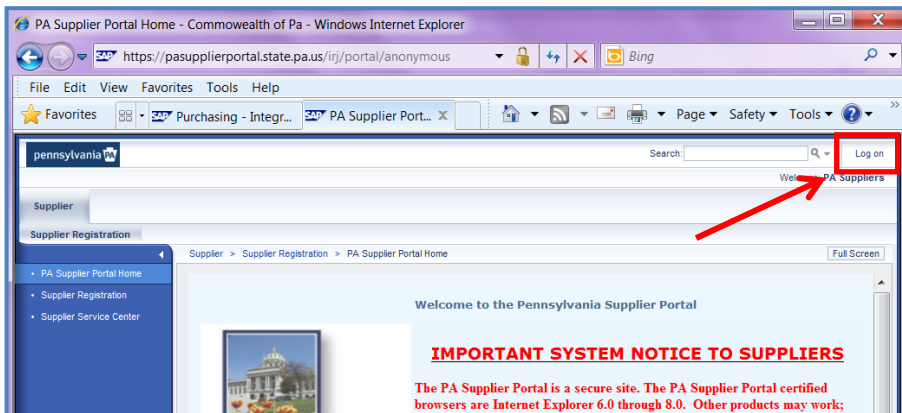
PA Supplier Portal Home - Commowealth of Pa - Windows Internet Explorer

https://pasupplierportal.state.pa.us/irj/portal/anonymous

Bing

File Edit View Favorites Tools Help

Favorites

Purchasing - Integr...

PA Supplier Port...

Page ▾ Safety ▾ Tools ▾

pennsylvania PA

Search:

Log on

Welc... PA Suppliers

Supplier

Supplier Registration

Supplier > Supplier Registration > PA Supplier Portal Home

Full Screen

• PA Supplier Portal Home
• Supplier Registration
• Supplier Service Center

Welcome to the Pennsylvania Supplier Portal

IMPORTANT SYSTEM NOTICE TO SUPPLIERS

The PA Supplier Portal is a secure site. The PA Supplier Portal certified browsers are Internet Explorer 6.0 through 8.0. Other products may work;